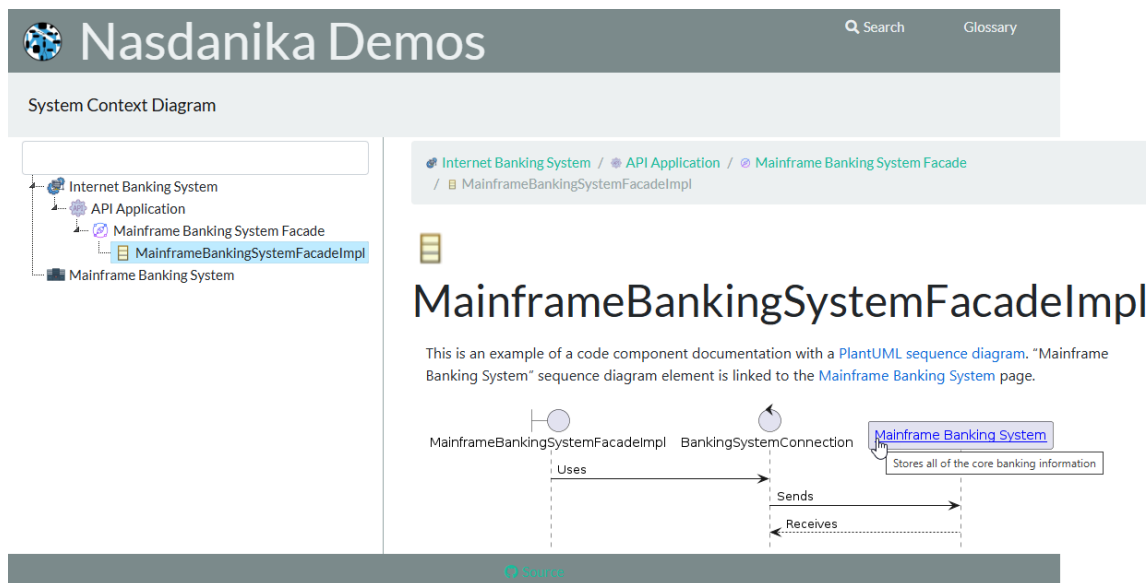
Nasdanika Demos

Search

Glossary

System Context Diagram

Internet Banking System
API Application
Mainframe Banking System Facade
MainframeBankingSystemFacadeImpl
Mainframe Banking System

Internet Banking System / API Application / Mainframe Banking System Facade / MainframeBankingSystemFacadeImpl

MainframeBankingSystemFacadeImpl

This is an example of a code component documentation with a PlantUML sequence diagram. “Mainframe Banking System” sequence diagram element is linked to the Mainframe Banking System page.

MainframeBankingSystemFacadeImpl

BankingSystemConnection

Mainframe Banking System

Stores all of the core banking information

Uses

Sends

Receives

Source